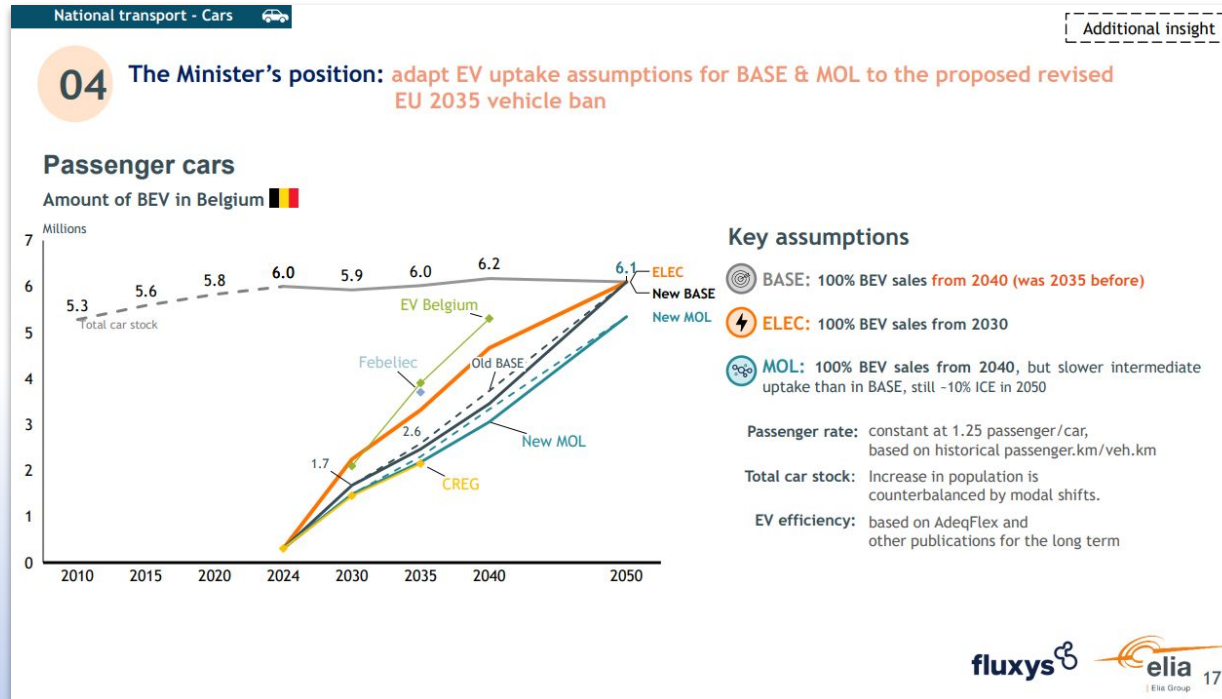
National transport - Cars

Additional insight

04 The Minister's position: adapt EV uptake assumptions for BASE & MOL to the proposed revised EU 2035 vehicle ban

Passenger cars

Amount of BEV in Belgium

Millions

7
6
5
4
3
2
1
0

5.3
5.6
5.8
6.0
5.9
6.0
6.2
6.1

Total car stock

EV Belgium

Febeliec

Old BASE

2.6

1.7

CREG

New MOL

ELEC
New BASE
New MOL

2010 2015 2020 2024 2030 2035 2040 2050

Key assumptions

BASE: 100% BEV sales from 2040 (was 2035 before)

ELEC: 100% BEV sales from 2030

MOL: 100% BEV sales from 2040, but slower intermediate uptake than in BASE, still ~10% ICE in 2050

Passenger rate: constant at 1.25 passenger/car, based on historical passenger.km/veh.km

Total car stock: Increase in population is counterbalanced by modal shifts.

EV efficiency: based on AdeqFlex and other publications for the long term

fluxys

elia
Elia Group

17